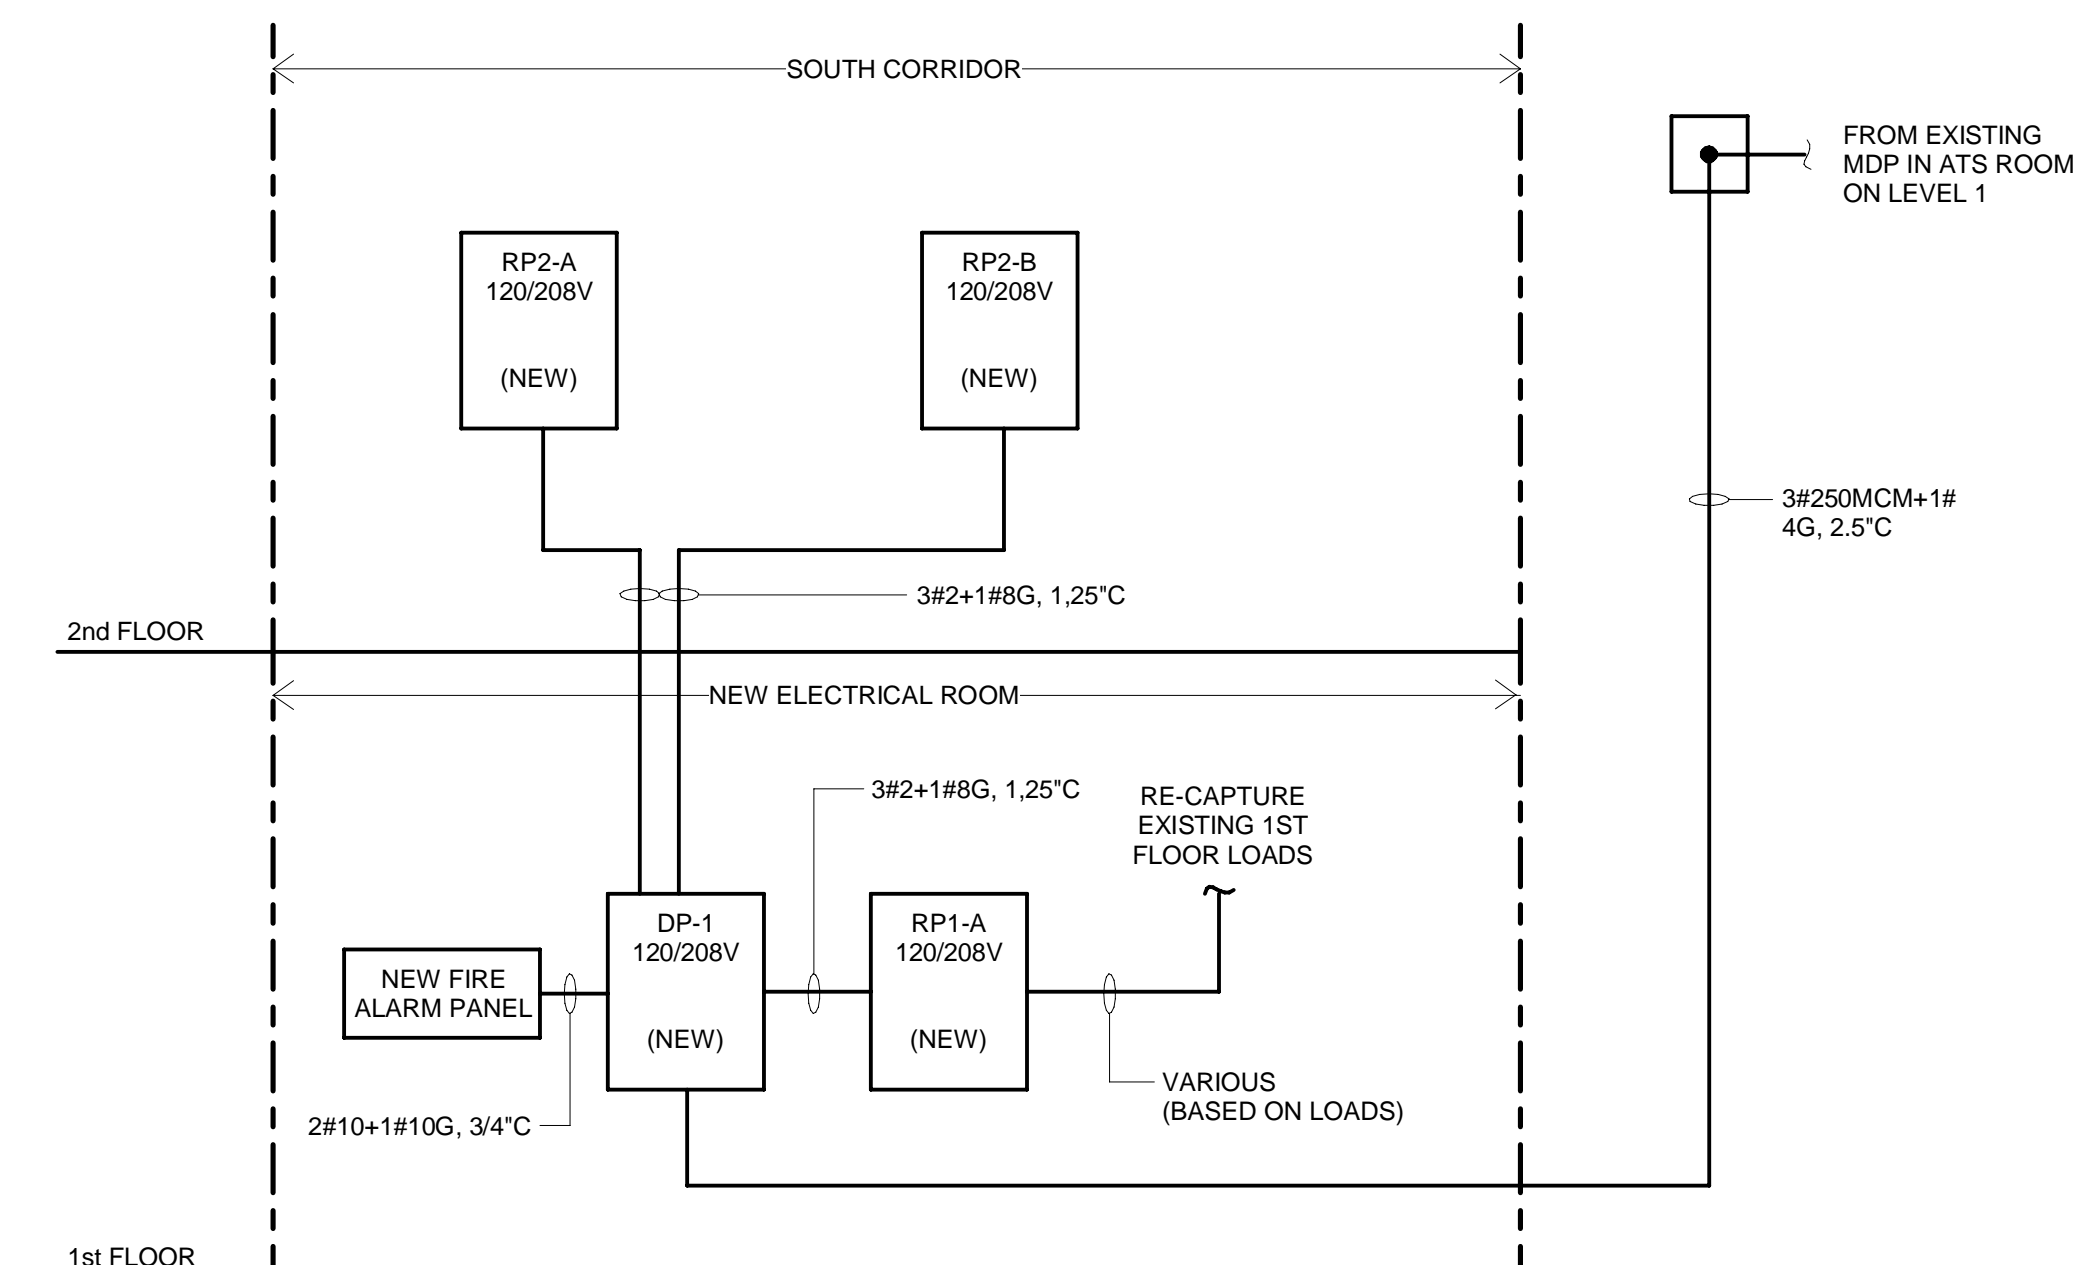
SOUTH CORRIDOR

FROM EXISTING MDP IN ATS ROOM ON LEVEL 1

RP2-A
120/208V

(NEW)

RP2-B
120/208V

(NEW)

3#250MCM+1# 4G, 2.5"C

3#2+1#8G, 1,25"C

2nd FLOOR

NEW ELECTRICAL ROOM

3#2+1#8G, 1,25"C

RE-CAPTURE EXISTING 1ST FLOOR LOADS

NEW FIRE ALARM PANEL

DP-1
120/208V

(NEW)

RP1-A
120/208V

(NEW)

VARIOUS
(BASED ON LOADS)

2#10+1#10G, 3/4"C

1st FLOOR